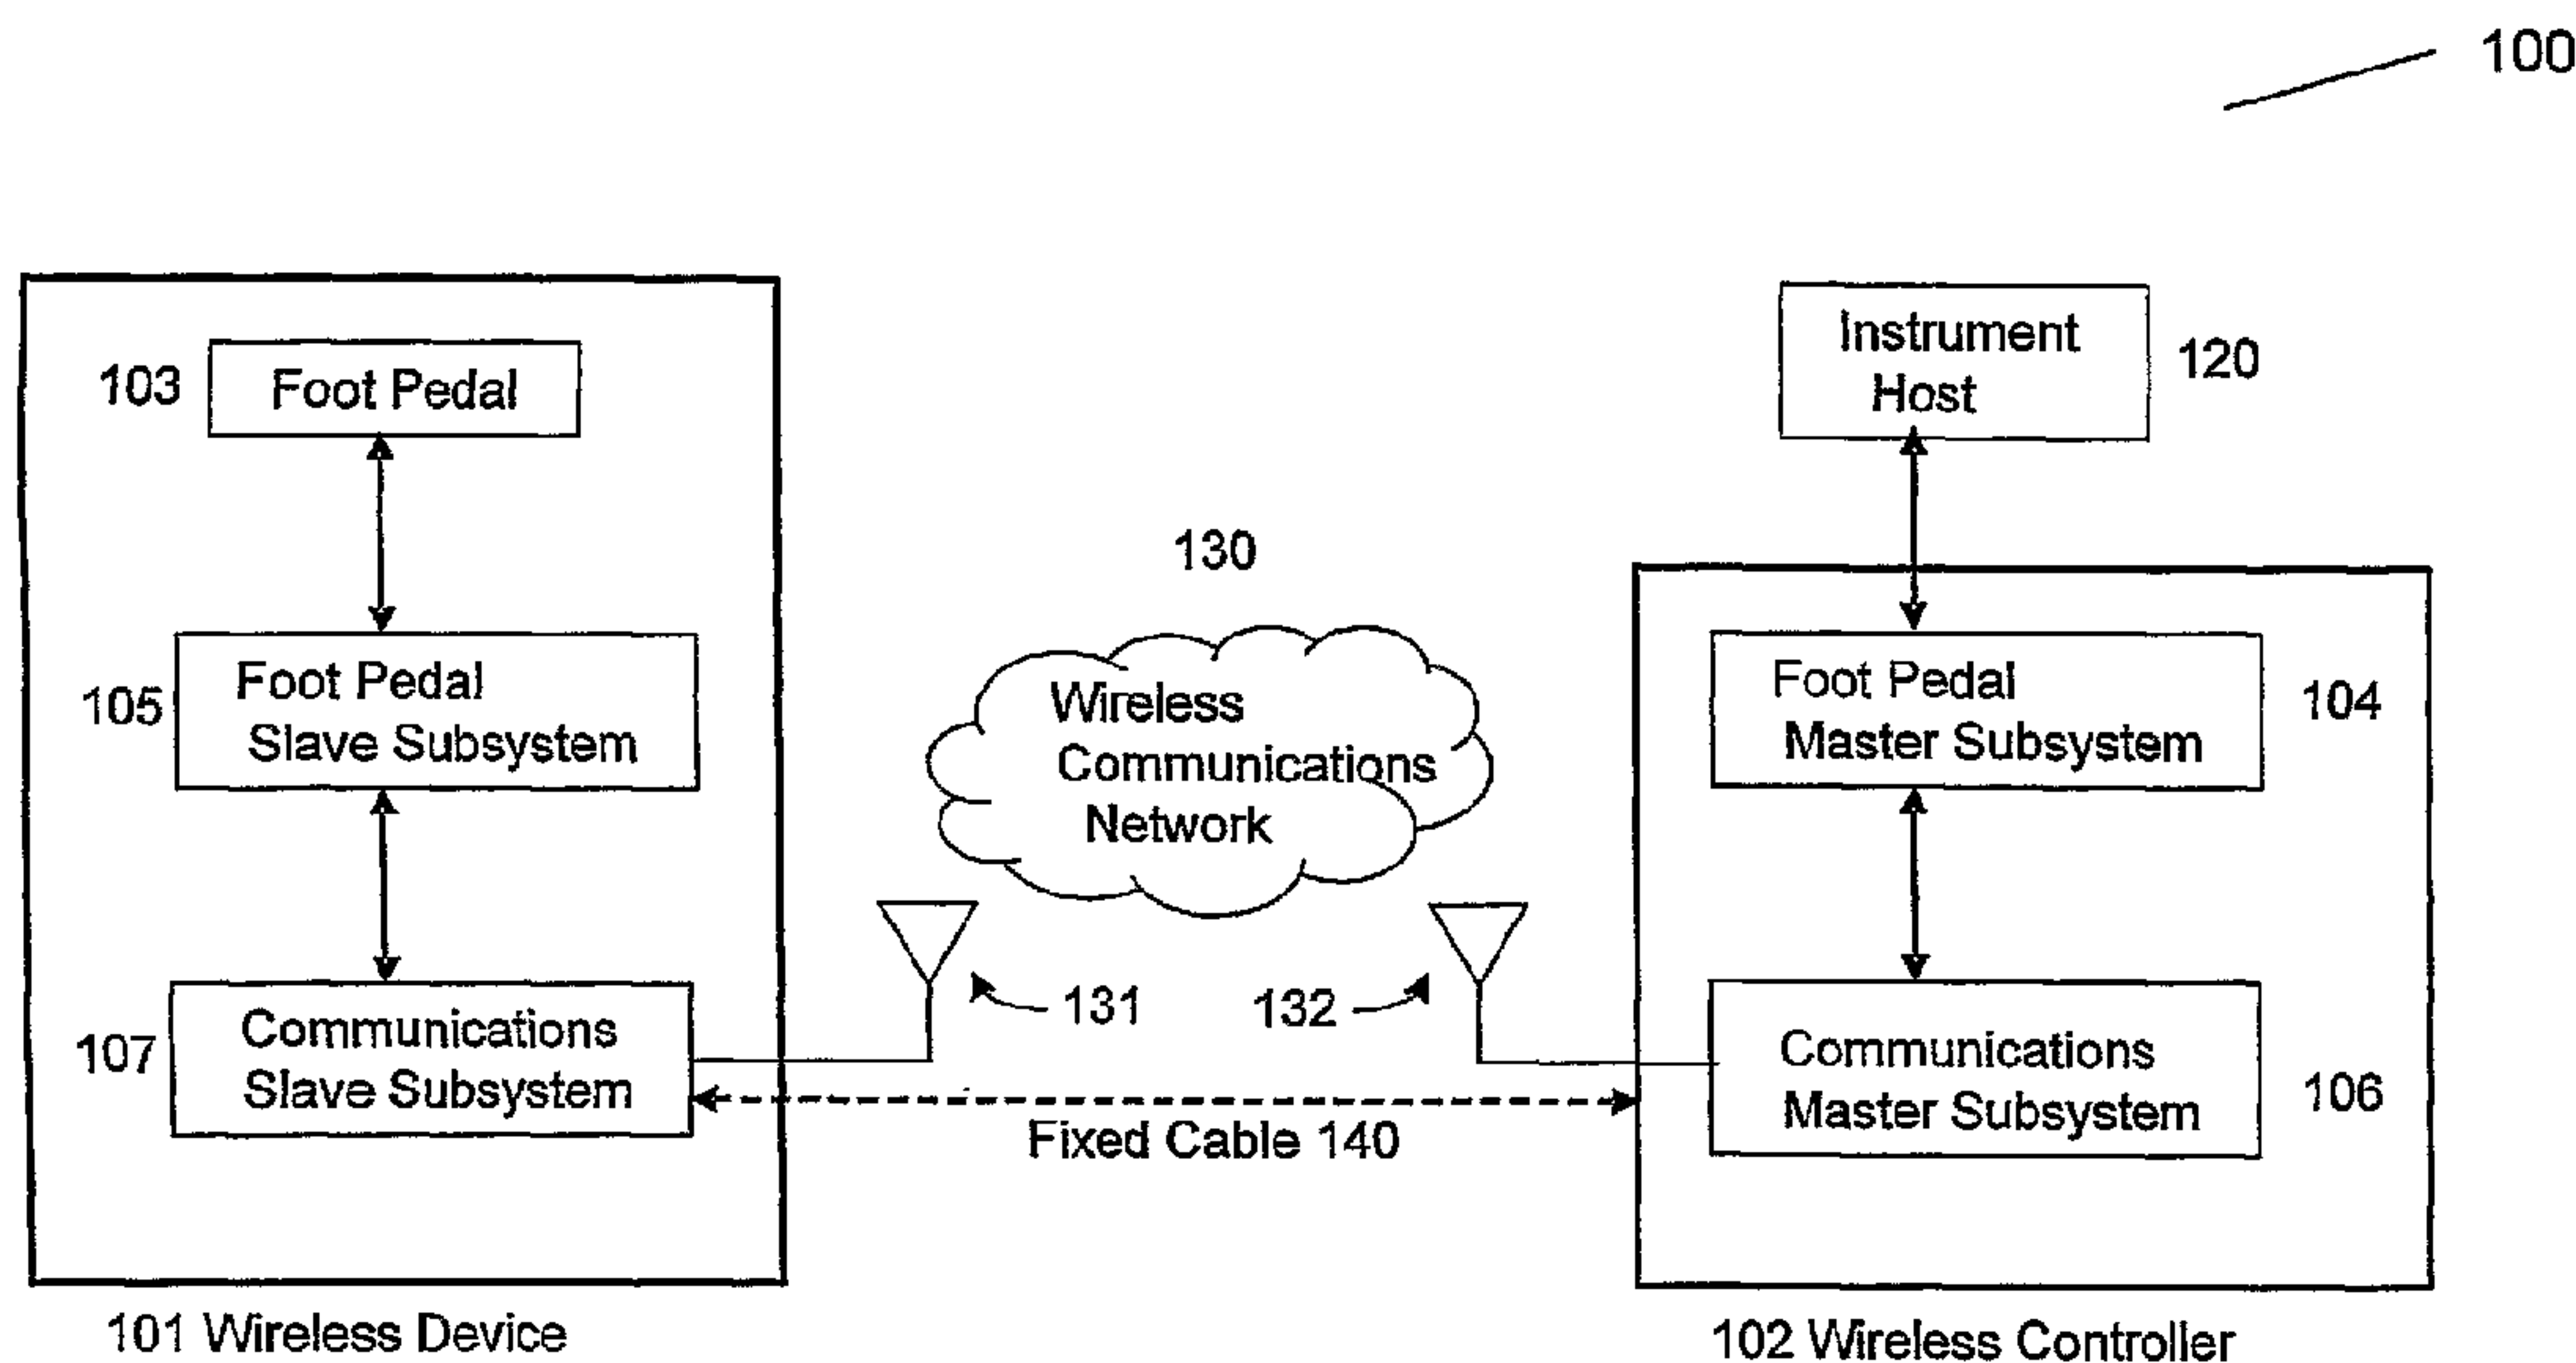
100

103 Foot Pedal

105 Foot Pedal Slave Subsystem

107 Communications Slave Subsystem

130

Wireless Communications Network

131

132

Fixed Cable 140

Instrument Host 120

Foot Pedal Master Subsystem 104

Communications Master Subsystem 106

101 Wireless Device

102 Wireless Controller